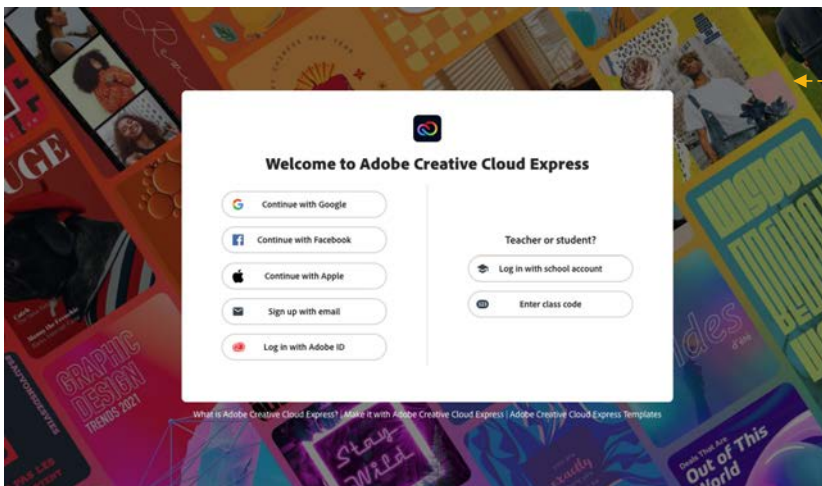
Welcome to Adobe Creative Cloud Express

Continue with Google

Continue with Facebook

Continue with Apple

Sign up with email

Log in with Adobe ID

Teacher or student?

Log in with school account

Enter class code

What is Adobe Creative Cloud Express? | Make it with Adobe Creative Cloud Express | Adobe Creative Cloud Express Templates

UGE

GRAPHIC DESIGN TRENDS 2021

Stay Wild

Out of This World